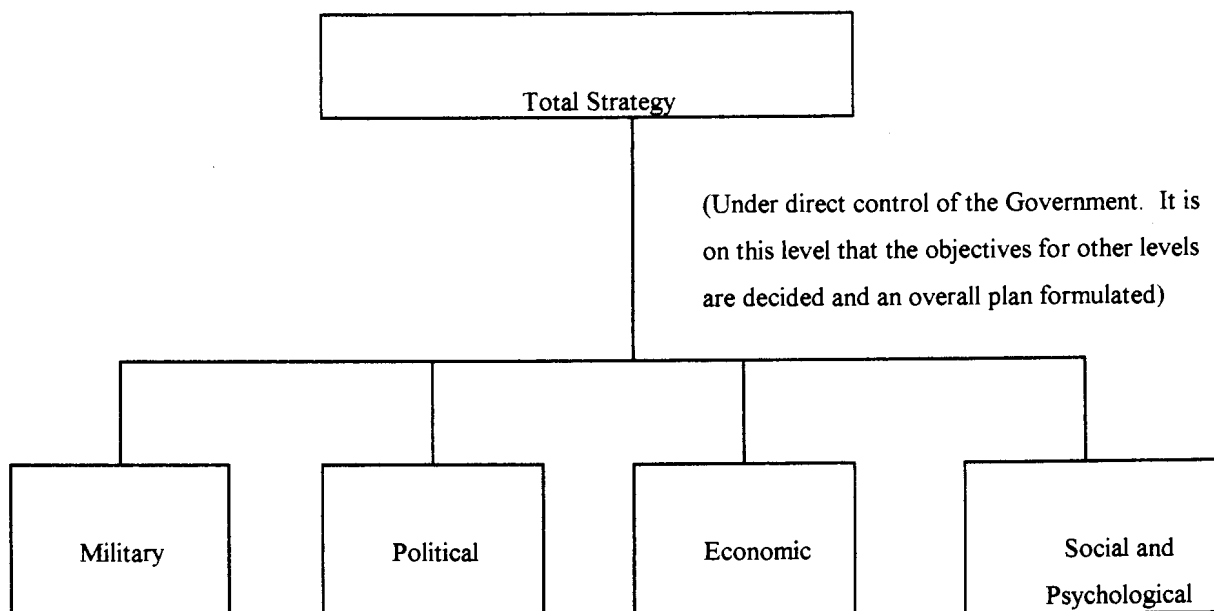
Total Strategy

(Under direct control of the Government. It is on this level that the objectives for other levels are decided and an overall plan formulated)

Military

Political

Economic

Social and Psychological